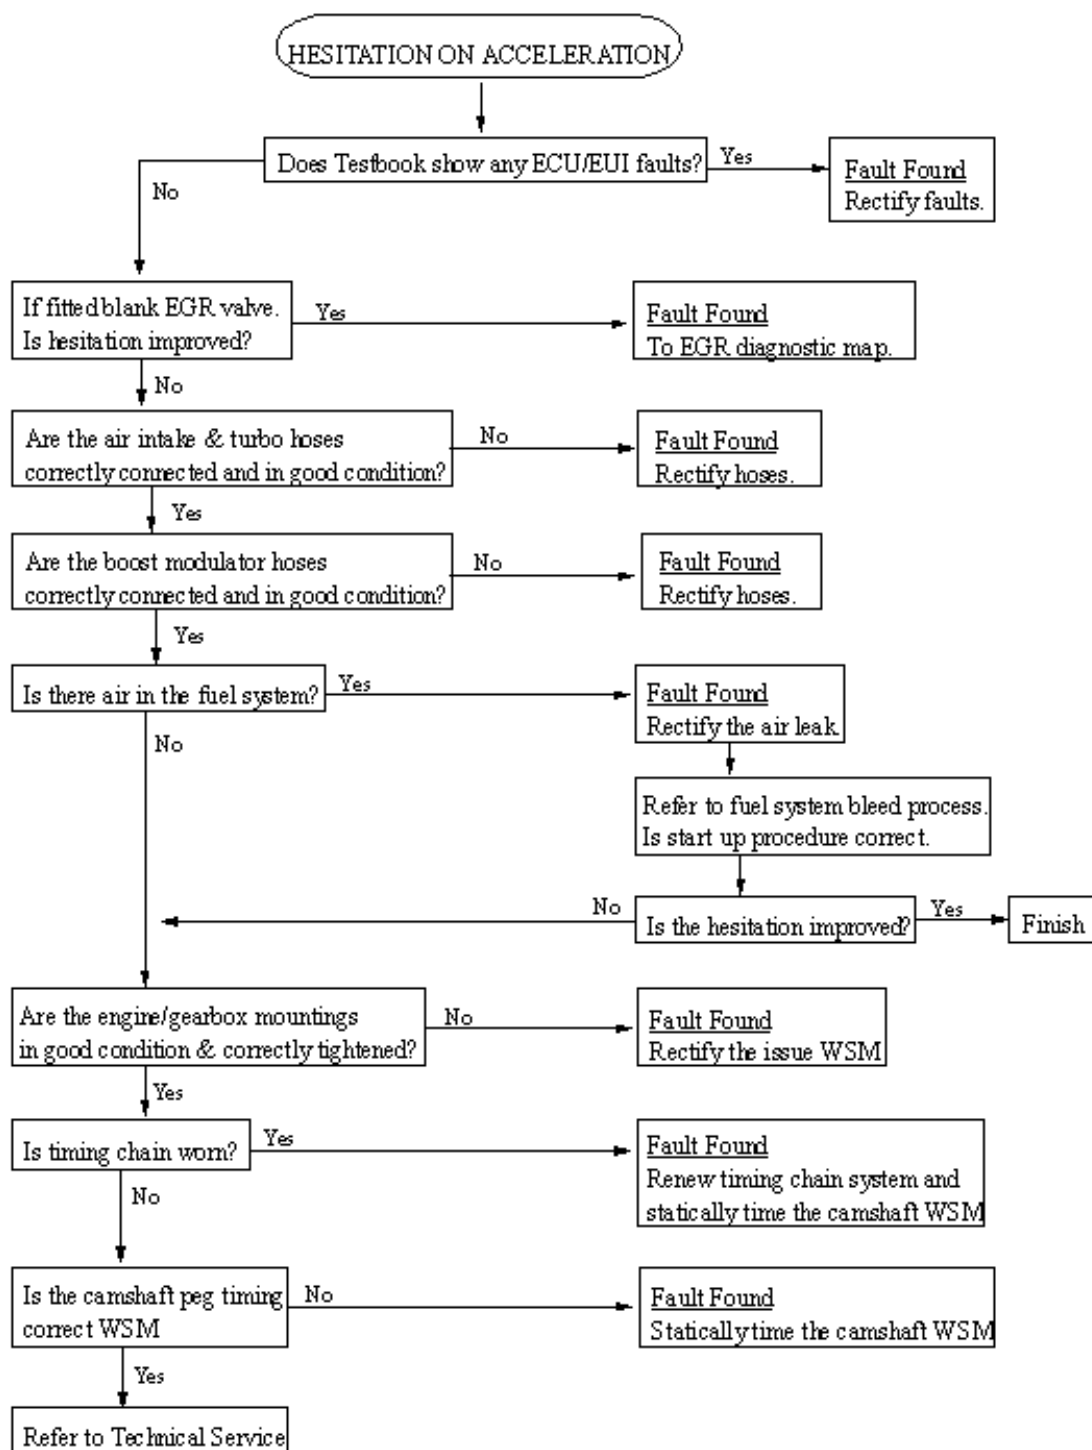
HESITATION ON ACCELERATION

Does Testbook show any ECU/EUI faults?

Yes

Fault Found
Rectify faults.

No

If fitted blank EGR valve. Is hesitation improved?

Yes

Fault Found
To EGR diagnostic map.

No

Are the air intake & turbo hoses correctly connected and in good condition?

No

Fault Found
Rectify hoses.

Yes

Are the boost modulator hoses correctly connected and in good condition?

No

Fault Found
Rectify hoses.

Yes

Is there air in the fuel system?

Yes

Fault Found
Rectify the air leak.

Refer to fuel system bleed process. Is start up procedure correct.

No

Is the hesitation improved?

Yes

Finish

No

Are the engine/gearbox mountings in good condition & correctly tightened?

No

Fault Found
Rectify the issue WSM

Yes

Is timing chain worn?

Yes

Fault Found
Renew timing chain system and statically time the camshaft WSM

No

Is the camshaft peg timing correct WSM

No

Fault Found
Statically time the camshaft WSM

Yes

Refer to Technical Service